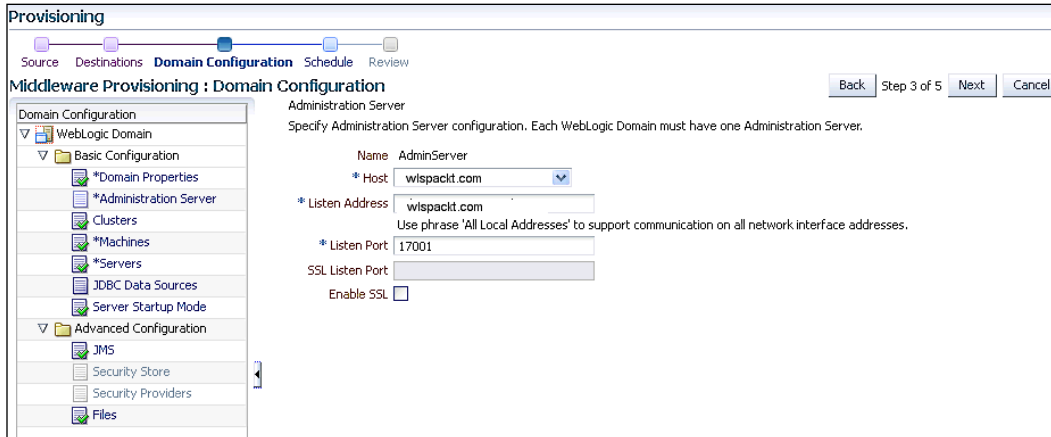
Provisioning

Source Destinations Domain Configuration Schedule Review

Middleware Provisioning : Domain Configuration

Back Step 3 of 5 Next Cancel

Domain Configuration
WebLogic Domain
Basic Configuration
*Domain Properties
*Administration Server
Clusters
*Machines
*Servers
JDBC Data Sources
Server Startup Mode
Advanced Configuration
JMS
Security Store
Security Providers
Files

Administration Server

Specify Administration Server configuration. Each WebLogic Domain must have one Administration Server.

Name AdminServer

* Host wlspackt.com

* Listen Address wlspackt.com

Use phrase 'All Local Addresses' to support communication on all network interface addresses.

* Listen Port 17001

SSL Listen Port

Enable SSL